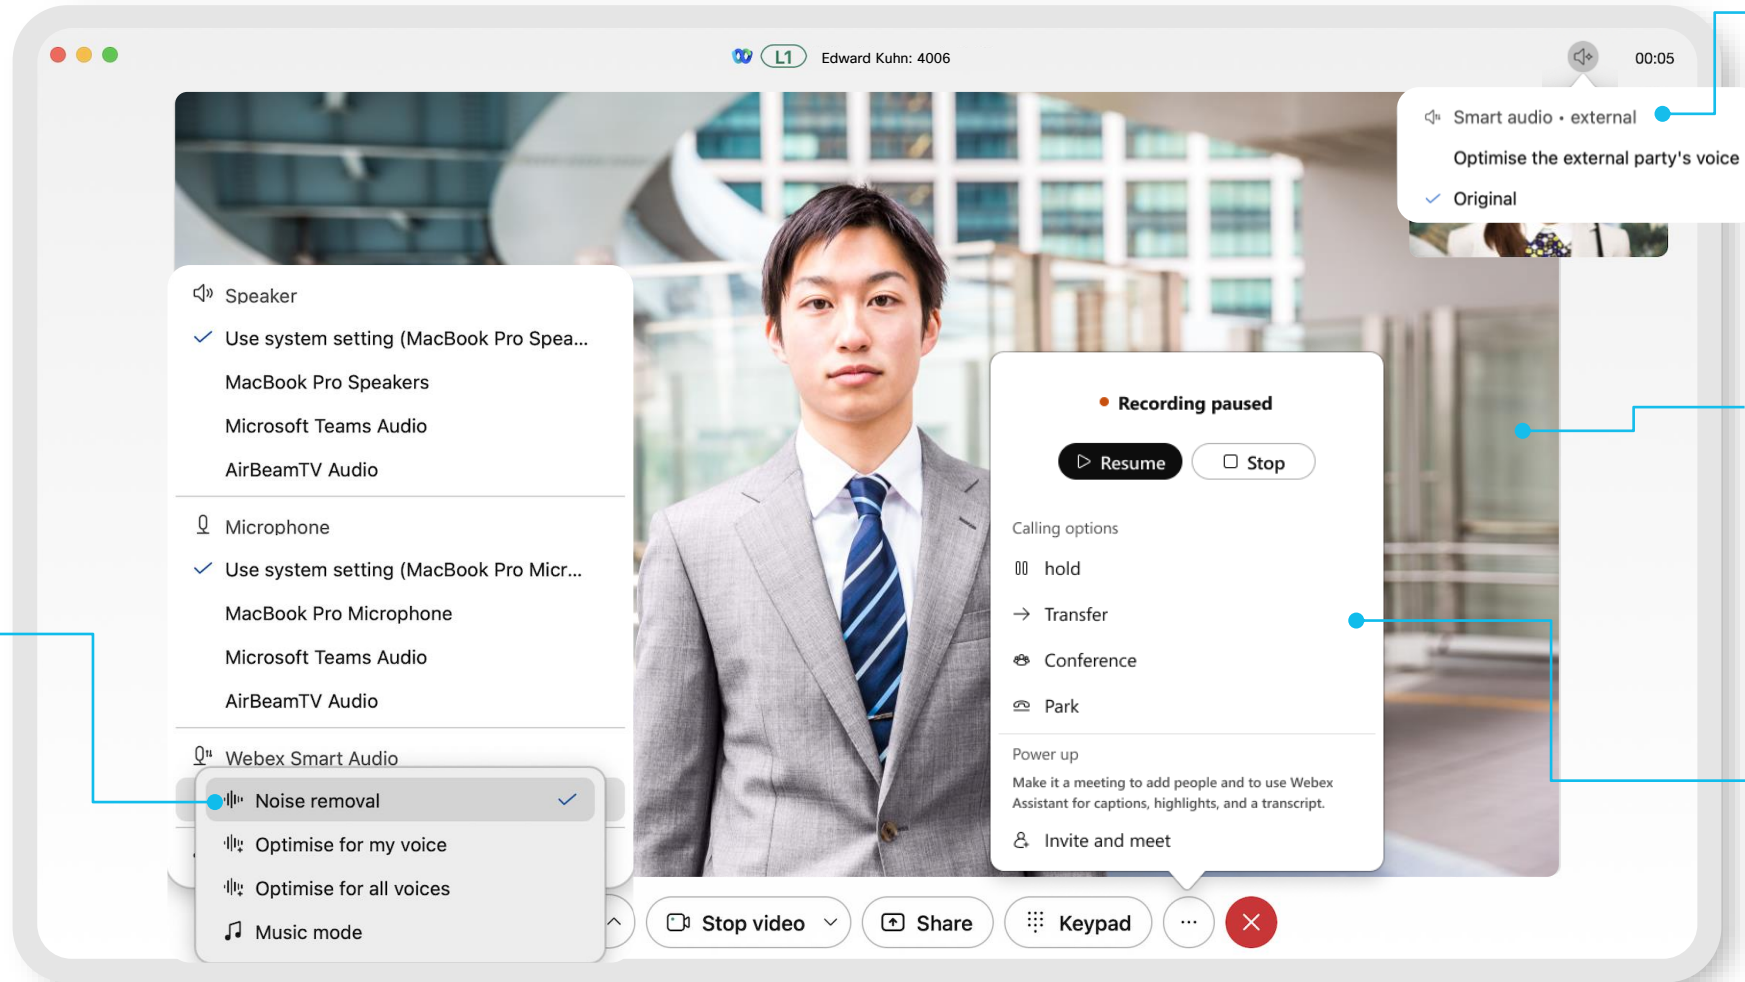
L1 Edward Kuhn: 4006

00:05

Smart audio • external

Optimise the external party's voice

Original

Speaker

Use system setting (MacBook Pro Spea...

MacBook Pro Speakers

Microsoft Teams Audio

AirBeamTV Audio

Microphone

Use system setting (MacBook Pro Micr...

MacBook Pro Microphone

Microsoft Teams Audio

AirBeamTV Audio

Webex Smart Audio

Noise removal

Optimise for my voice

Optimise for all voices

Music mode

Recording paused

Resume

Stop

Calling options

hold

Transfer

Conference

Park

Power up

Make it a meeting to add people and to use Webex Assistant for captions, highlights, and a transcript.

Invite and meet

Stop video

Share

Keypad